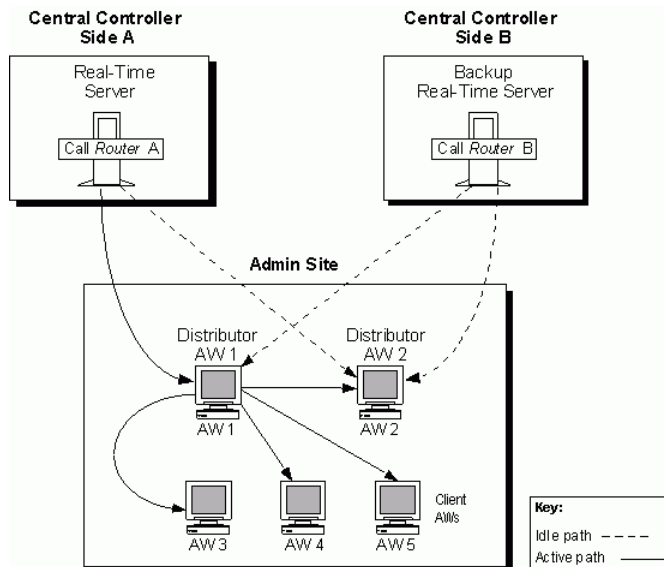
Central Controller Side A

Real-Time Server

Call Router A

Central Controller Side B

Backup Real-Time Server

Call Router B

Admin Site

Distributor AW 1

AW 1

Distributor AW 2

AW 2

AW 3

AW 4

AW 5

Client AWs

Key:
Idle path
Active path